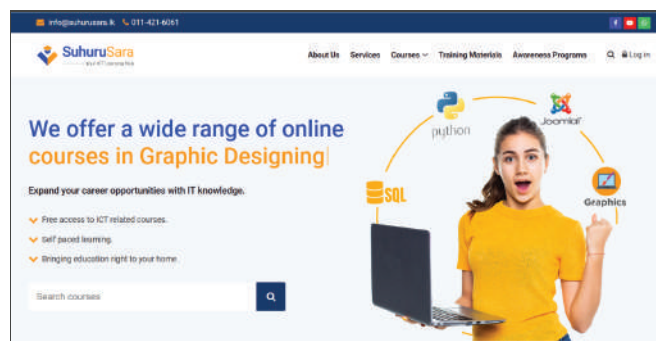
info@suhurusara.lk 011-421-6061

SuhuruSara
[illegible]

About Us Services Courses Training Materials Awareness Programs Log in

We offer a wide range of online courses in Graphic Designing|

Expand your career opportunities with IT knowledge.

Free access to ICT related courses.
Self paced learning.
Bringing education right to your home.

Search courses

python
Joomla!
SQL
Graphics